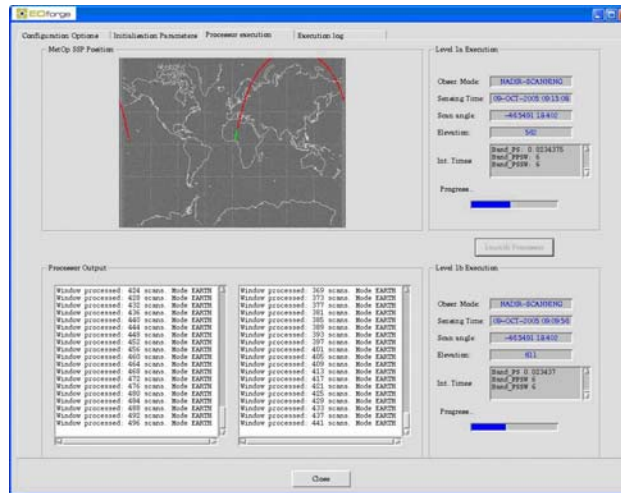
EOforge

Configuration Options | Initialisation Parameters | Processor execution | Execution log

MetOp SSP Position

Level 1a Execution

Obser Mode: NADIR-SCANNING

Sensing Time: 09-OCT-2005 09:15:08

Scan angle: -665491 18410

Elevation: 582

Int. Times: Band_PS: 0.0234375 Band_PPSW: 6 Band_PSSW: 6

Progress...

Launch Processor

Processor Output

Window processed: 424 scans. Mode EARTH
Window processed: 428 scans. Mode EARTH
Window processed: 432 scans. Mode EARTH
Window processed: 436 scans. Mode EARTH
Window processed: 440 scans. Mode EARTH
Window processed: 444 scans. Mode EARTH
Window processed: 448 scans. Mode EARTH
Window processed: 452 scans. Mode EARTH
Window processed: 456 scans. Mode EARTH
Window processed: 460 scans. Mode EARTH
Window processed: 464 scans. Mode EARTH
Window processed: 468 scans. Mode EARTH
Window processed: 472 scans. Mode EARTH
Window processed: 476 scans. Mode EARTH
Window processed: 480 scans. Mode EARTH
Window processed: 484 scans. Mode EARTH
Window processed: 488 scans. Mode EARTH
Window processed: 492 scans. Mode EARTH
Window processed: 496 scans. Mode EARTH

Window processed: 369 scans. Mode EARTH
Window processed: 373 scans. Mode EARTH
Window processed: 377 scans. Mode EARTH
Window processed: 381 scans. Mode EARTH
Window processed: 385 scans. Mode EARTH
Window processed: 389 scans. Mode EARTH
Window processed: 393 scans. Mode EARTH
Window processed: 397 scans. Mode EARTH
Window processed: 401 scans. Mode EARTH
Window processed: 405 scans. Mode EARTH
Window processed: 409 scans. Mode EARTH
Window processed: 413 scans. Mode EARTH
Window processed: 417 scans. Mode EARTH
Window processed: 421 scans. Mode EARTH
Window processed: 425 scans. Mode EARTH
Window processed: 429 scans. Mode EARTH
Window processed: 433 scans. Mode EARTH
Window processed: 437 scans. Mode EARTH
Window processed: 441 scans. Mode EARTH

Level 1b Execution

Obser Mode: NADIR-SCANNING

Sensing Time: 09-OCT-2005 09:09:56

Scan angle: -665491 18402

Elevation: 611

Int. Times: Band_PS: 0.023437 Band_PPSW: 6 Band_PSSW: 6

Progress...

Close